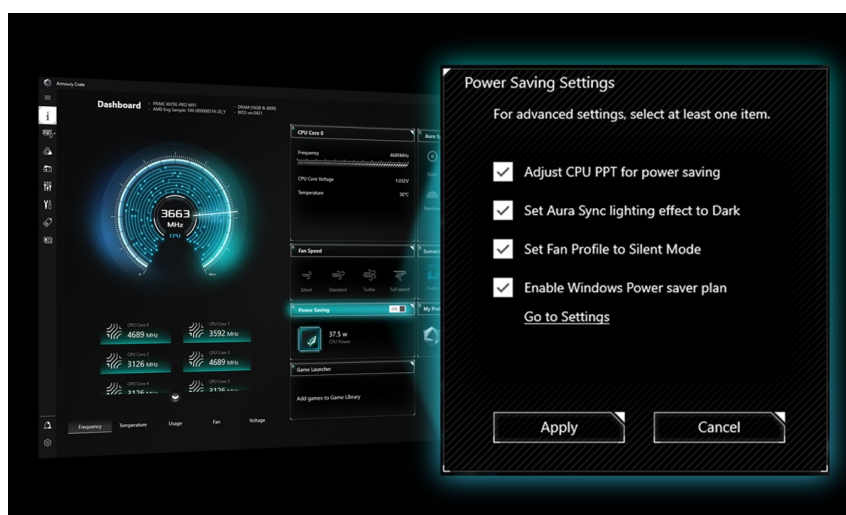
Armoury Crate

Dashboard

PRIME X670E-PRO WIFI
AMD Eng Sample: 100-000000514-20_Y

DRAM (16GB & 4800)
BIOS ver.0421

3663
MHz
CPU

CPU Core 0
Frequency
CPU Core Voltage
Temperature

Fan Speed
Silent
Standard
Turbo
Full speed

Power Saving
37.5 w
CPU Power

Game Launcher
Add games to Game Library

CPU Core 0
4689 MHz
CPU Core 1
3592 MHz
CPU Core 2
3126 MHz
CPU Core 3
4689 MHz
CPU Core 4
3126 MHz
CPU Core 5
3126 MHz

Frequency
Temperature
Usage
Fan
Voltage

Power Saving Settings

For advanced settings, select at least one item.

Adjust CPU PPT for power saving

Set Aura Sync lighting effect to Dark

Set Fan Profile to Silent Mode

Enable Windows Power saver plan

Go to Settings

Apply

Cancel